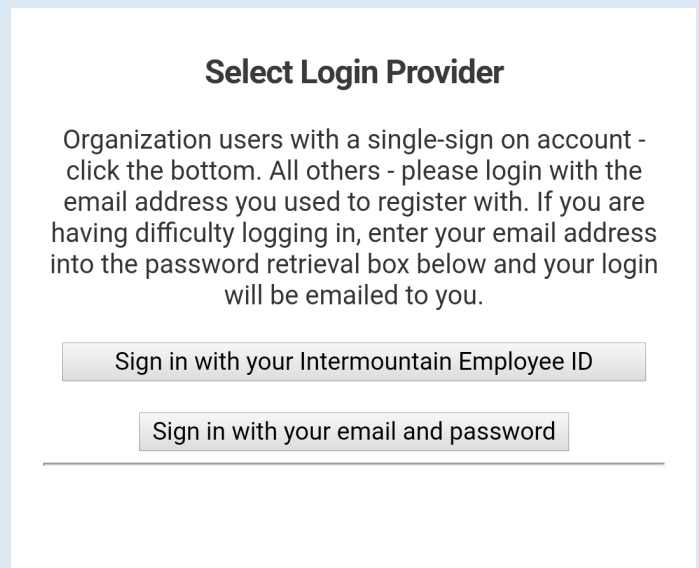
Select Login Provider

Organization users with a single-sign on account - click the bottom. All others - please login with the email address you used to register with. If you are having difficulty logging in, enter your email address into the password retrieval box below and your login will be emailed to you.

Sign in with your Intermountain Employee ID

Sign in with your email and password